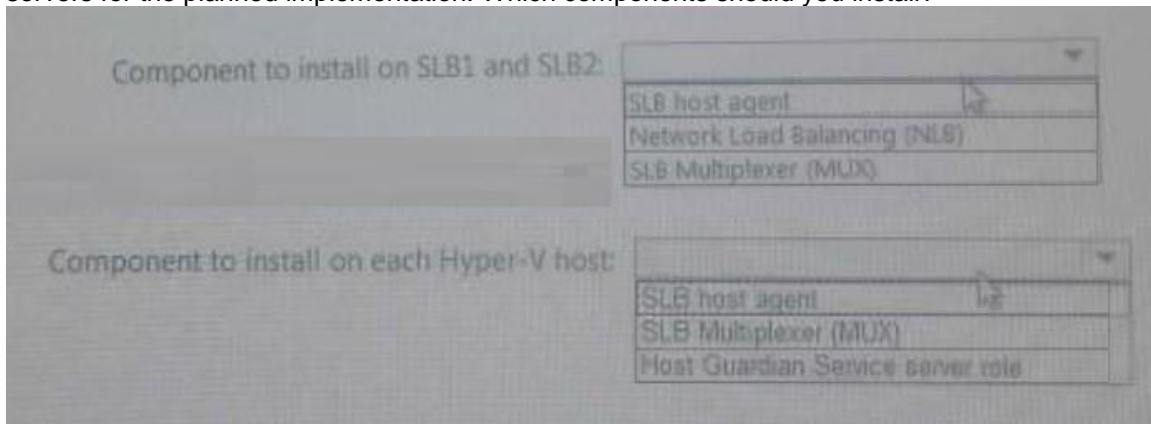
servers for the planned implementation. Which components should you install?

Component to install on SLB1 and SLB2:

SLB host agent
Network Load Balancing (NLB)
SLB Multiplexer (MUX)

Component to install on each Hyper-V host:

SLB host agent
SLB Multiplexer (MUX)
Host Guardian Service server role